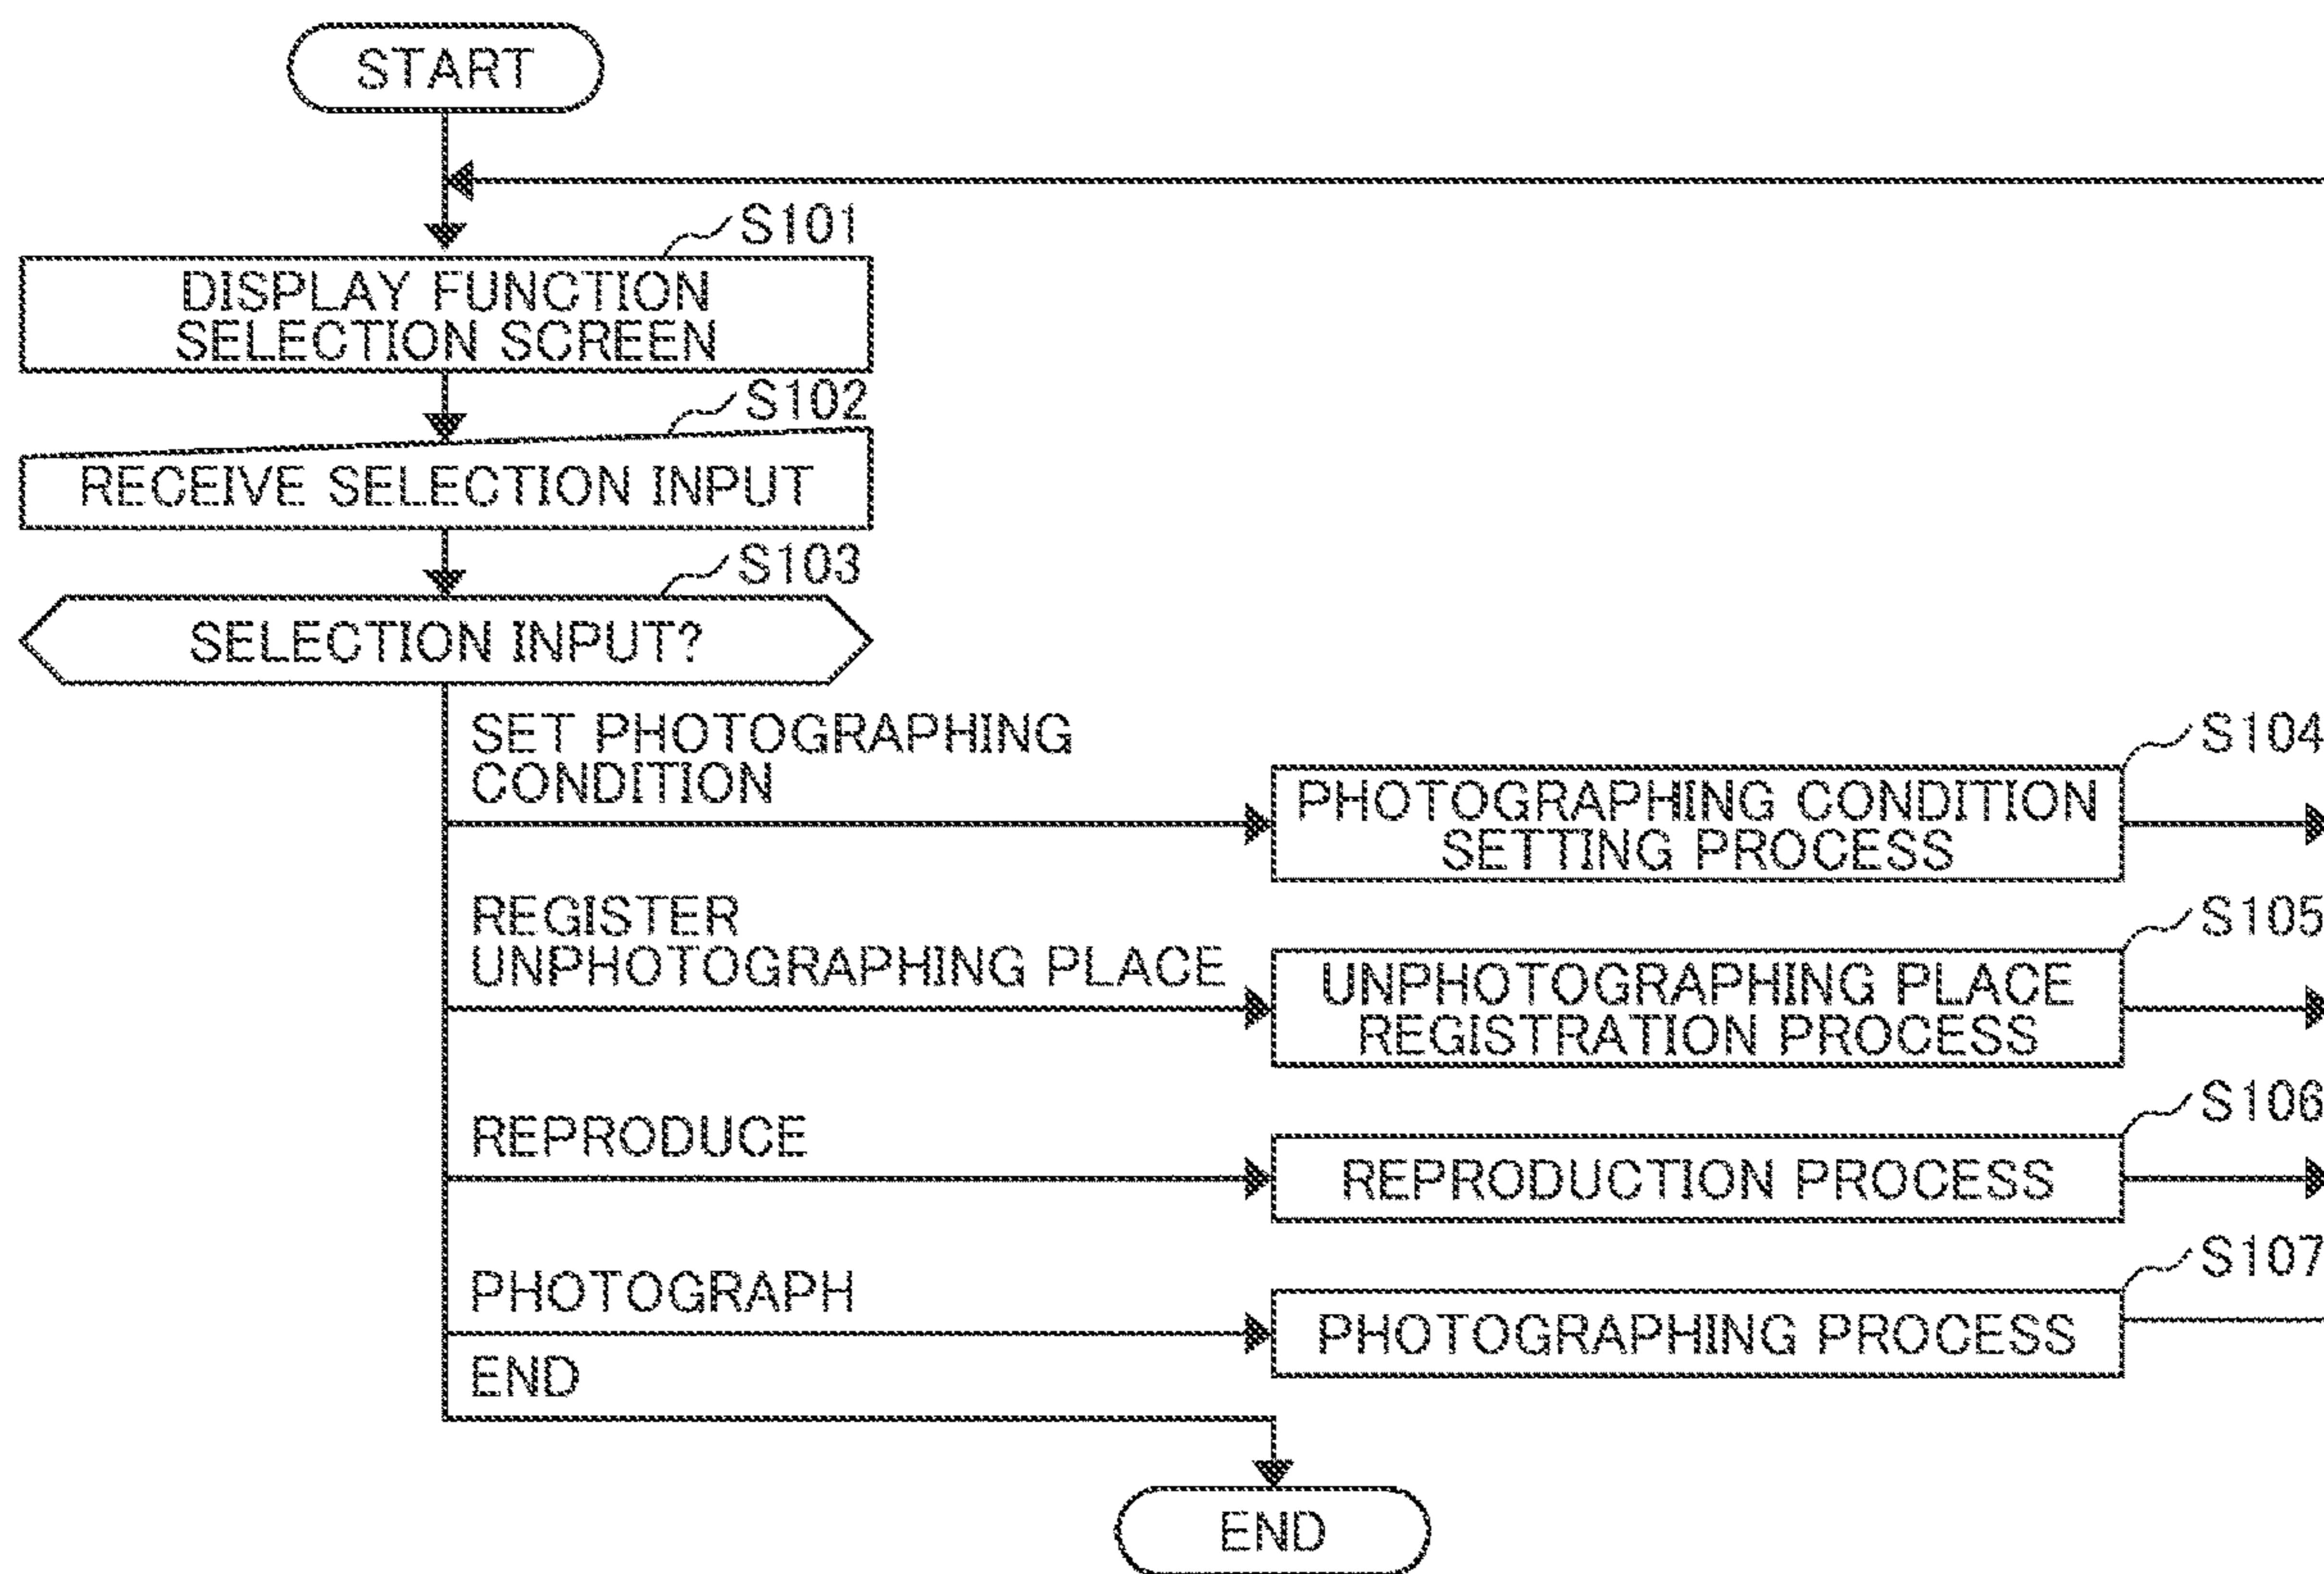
START

S101
DISPLAY FUNCTION SELECTION SCREEN

S102
RECEIVE SELECTION INPUT

S103
SELECTION INPUT?

SET PHOTOGRAPHING CONDITION

S104
PHOTOGRAPHING CONDITION SETTING PROCESS

REGISTER UNPHOTOGRAPHING PLACE

S105
UNPHOTOGRAPHING PLACE REGISTRATION PROCESS

REPRODUCE

S106
REPRODUCTION PROCESS

PHOTOGRAPH

S107
PHOTOGRAPHING PROCESS

END

END